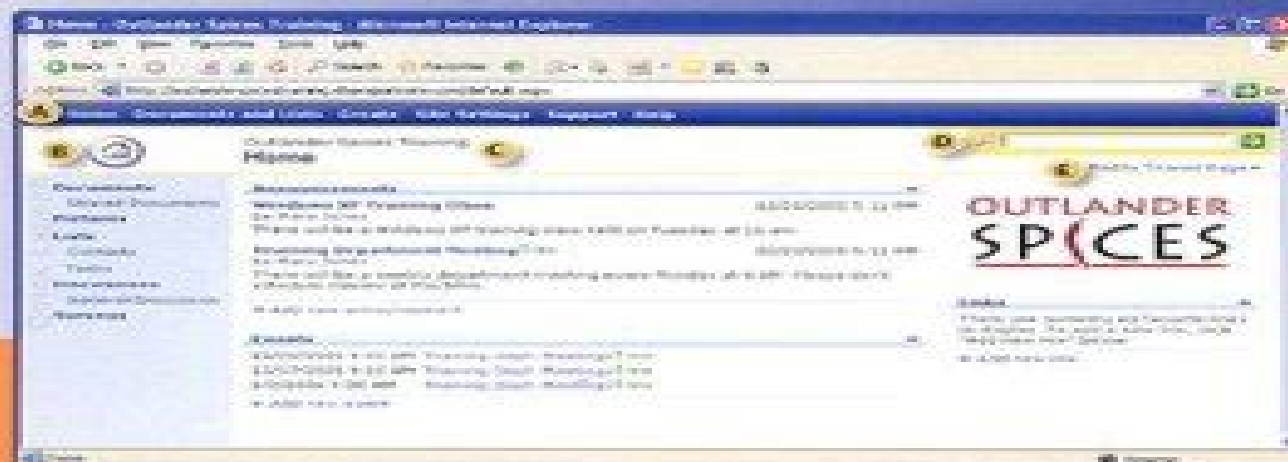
Home - Outlander Spices Training - Microsoft Internet Explorer

File Edit View Favorites Tools Help

Back Search Favorites

Address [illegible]

A Home Documents and Lists Create Site Settings Support Help

B

Outlander Spices Training
Home

C

D

E Modify Shared Page

Documents
Shared Documents
Pictures
Lists
Contacts
Tasks
Discussions
General Discussion
Surveys

Announcements

Windows XP Training Class
There will be a Windows XP training class held on Tuesday at 10 am.

Training Department Meeting
There will be a weekly department meeting every Monday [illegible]

Add new announcement

Events

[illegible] Training Dept. Meeting
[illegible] Training Dept. Meeting
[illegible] Training Dept. Meeting

Add new event

OUTLANDER
SPICES

Links

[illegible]

Add new link

Done